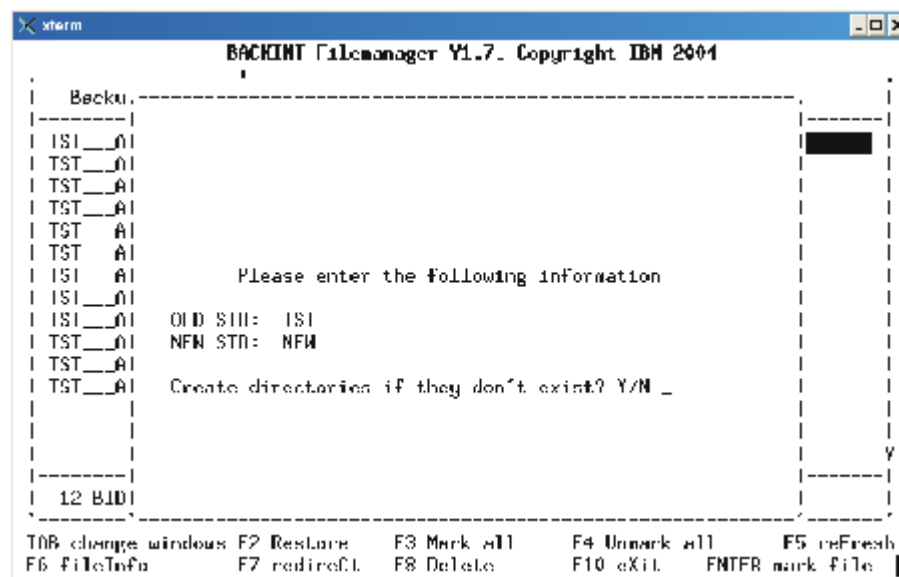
xterm

BACKINT Filemanager V1.7. Copyright IBM 2004

Backu.

TST__A
TST__A
TST__A
TST__A
TST A
TST A
TST A
TST__A
TST__A
TST__A
TST__A
TST__A

12 BID

Please enter the following information

OLD SID: TST
NEW SID: NEW

Create directories if they don't exist? Y/N _

V

TAB change windows F2 Restore F3 Mark all F4 Unmark all F5 reFresh
F6 fileInfo F7 redirect F8 Delete F10 eXit ENTER mark file